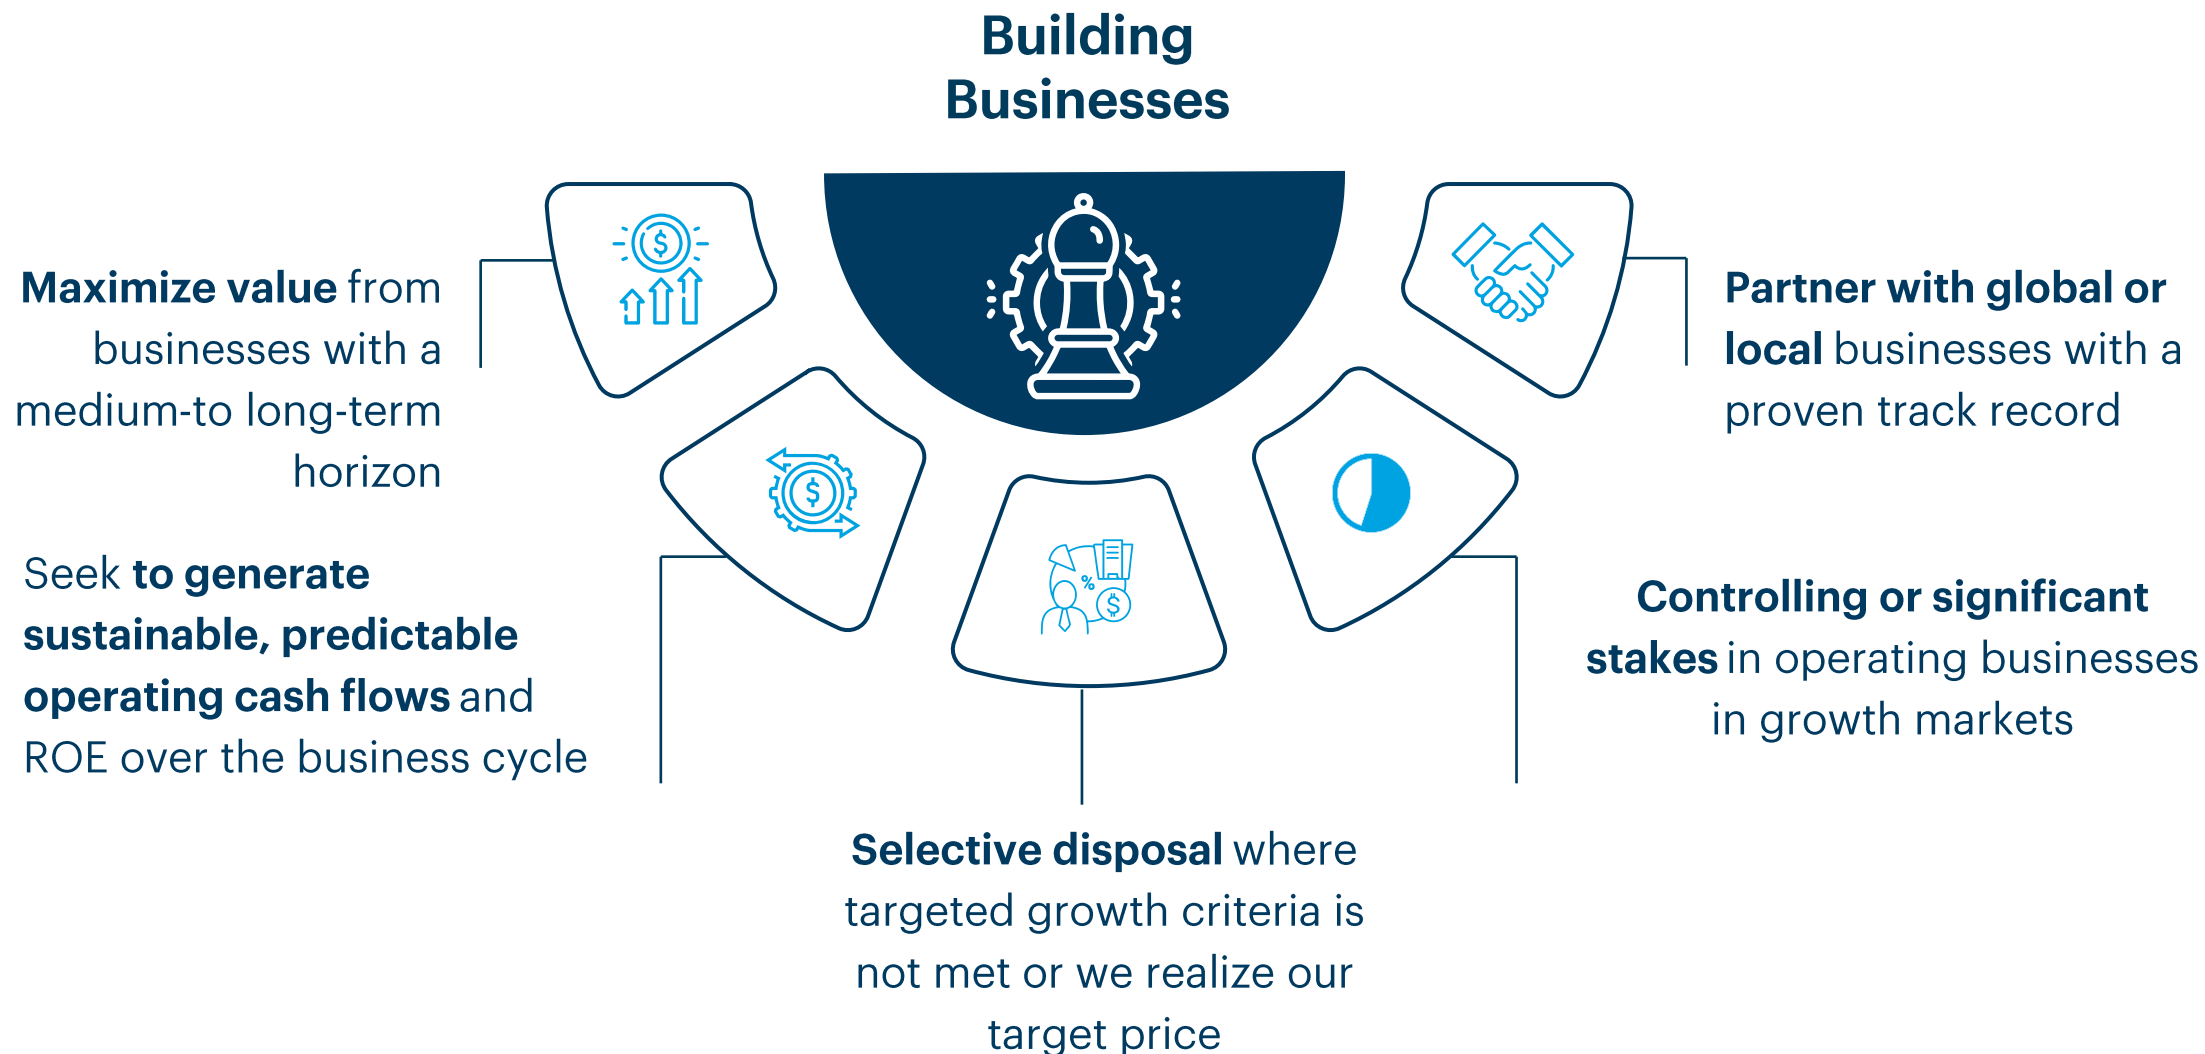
Building Businesses

Maximize value from businesses with a medium-to long-term horizon

Partner with global or local businesses with a proven track record

Seek to generate sustainable, predictable operating cash flows and ROE over the business cycle

Controlling or significant stakes in operating businesses in growth markets

Selective disposal where targeted growth criteria is not met or we realize our target price